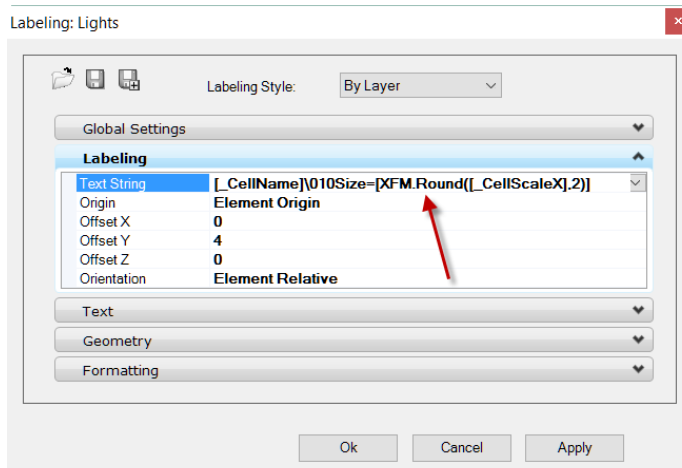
Labeling: Lights

Labeling Style: By Layer

Global Settings

Labeling

| Text String | [_CellName]\010Size=[XFM.Round([_CellScaleX],2)] |
|---|---|
| Origin | Element Origin |
| Offset X | 0 |
| Offset Y | 4 |
| Offset Z | 0 |
| Orientation | Element Relative |

Text

Geometry

Formatting

Ok Cancel Apply